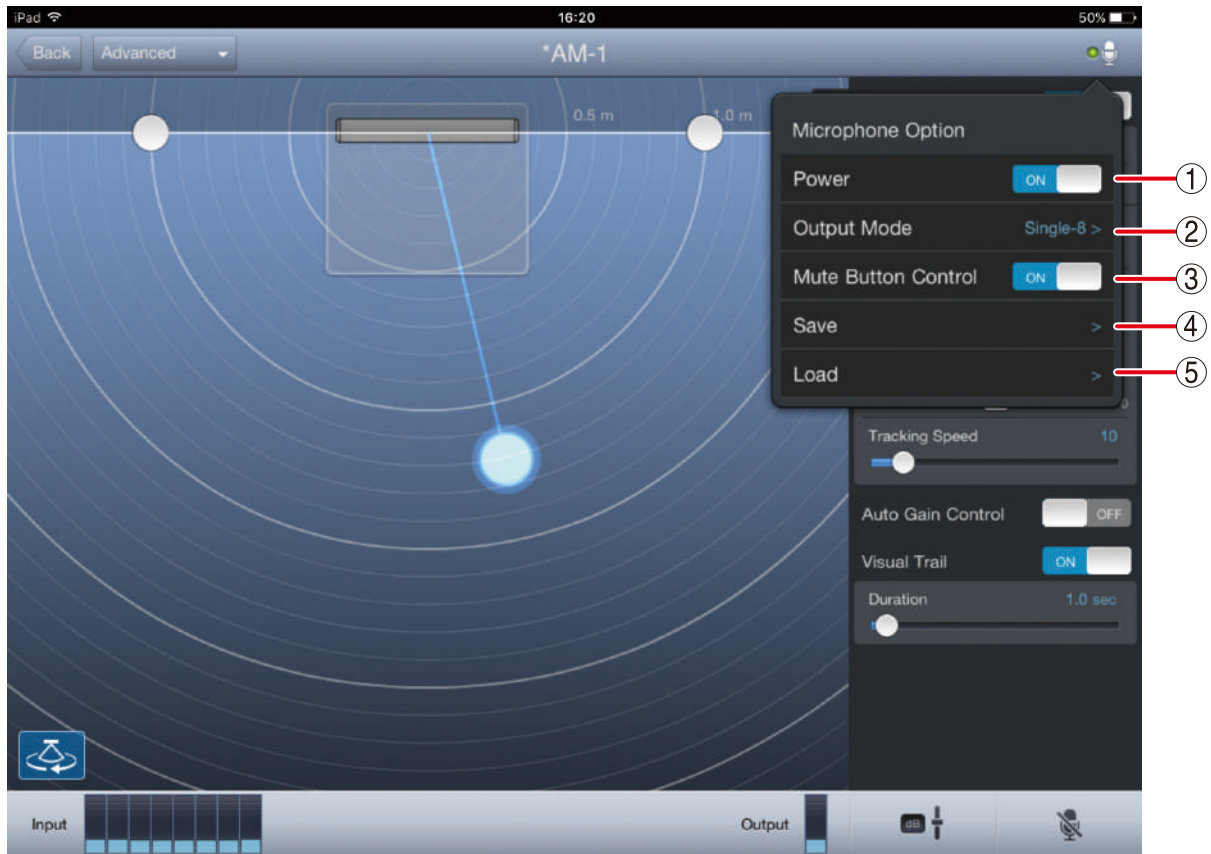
iPad 16:20 50%

Back Advanced *AM-1

0.5 m 1.0 m

Microphone Option

Power ON ①

Output Mode Single-8 > ②

Mute Button Control ON ③

Save > ④

Load > ⑤

Tracking Speed 10

Auto Gain Control OFF

Visual Trail ON

Duration 1.0 sec

Input Output dB